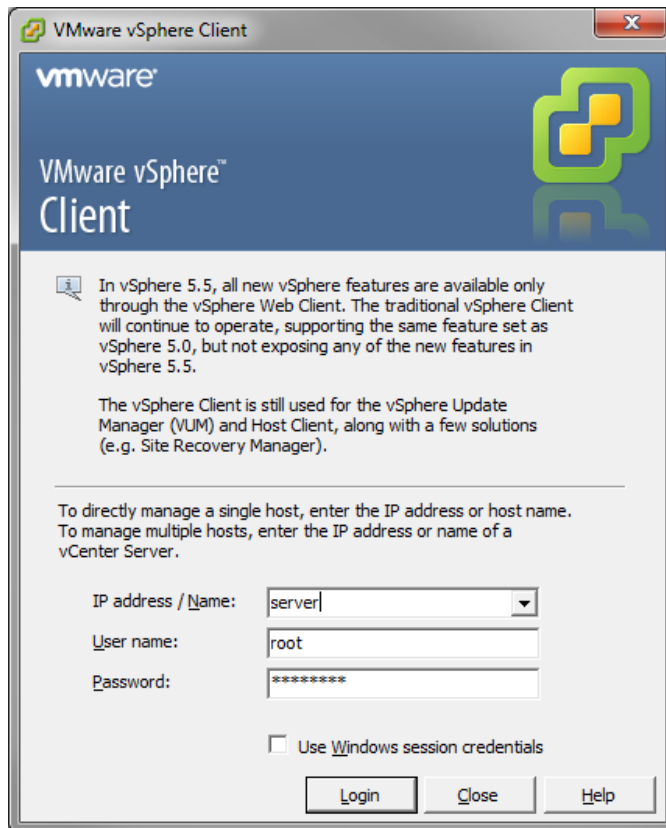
VMware vSphere Client

vmware

VMware vSphere™ Client

In vSphere 5.5, all new vSphere features are available only through the vSphere Web Client. The traditional vSphere Client will continue to operate, supporting the same feature set as vSphere 5.0, but not exposing any of the new features in vSphere 5.5.

The vSphere Client is still used for the vSphere Update Manager (VUM) and Host Client, along with a few solutions (e.g. Site Recovery Manager).

To directly manage a single host, enter the IP address or host name. To manage multiple hosts, enter the IP address or name of a vCenter Server.

IP address / Name: server

User name: root

Password: *********

Use Windows session credentials

Login Close Help